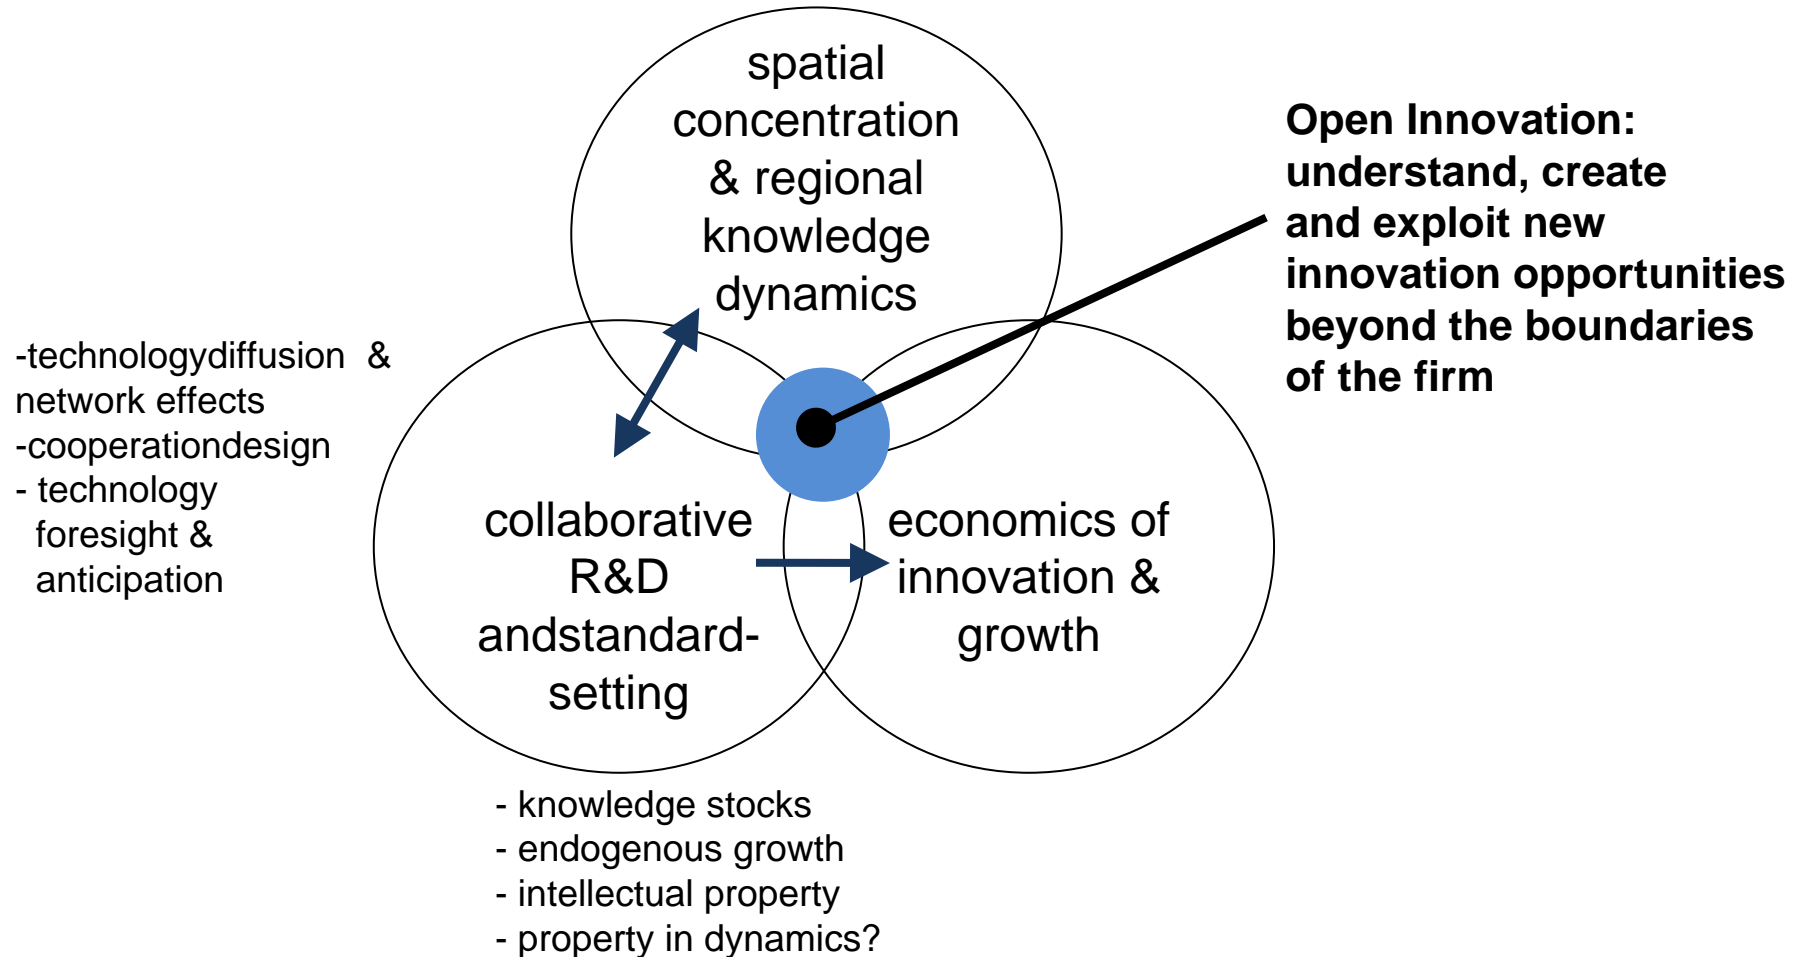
spatial concentration & regional knowledge dynamics

Open Innovation: understand, create and exploit new innovation opportunities beyond the boundaries of the firm

-technologydiffusion & network effects
-cooperationdesign
- technology foresight & anticipation

collaborative R&D andstandard-setting

economics of innovation & growth

- knowledge stocks
- endogenous growth
- intellectual property
- property in dynamics?